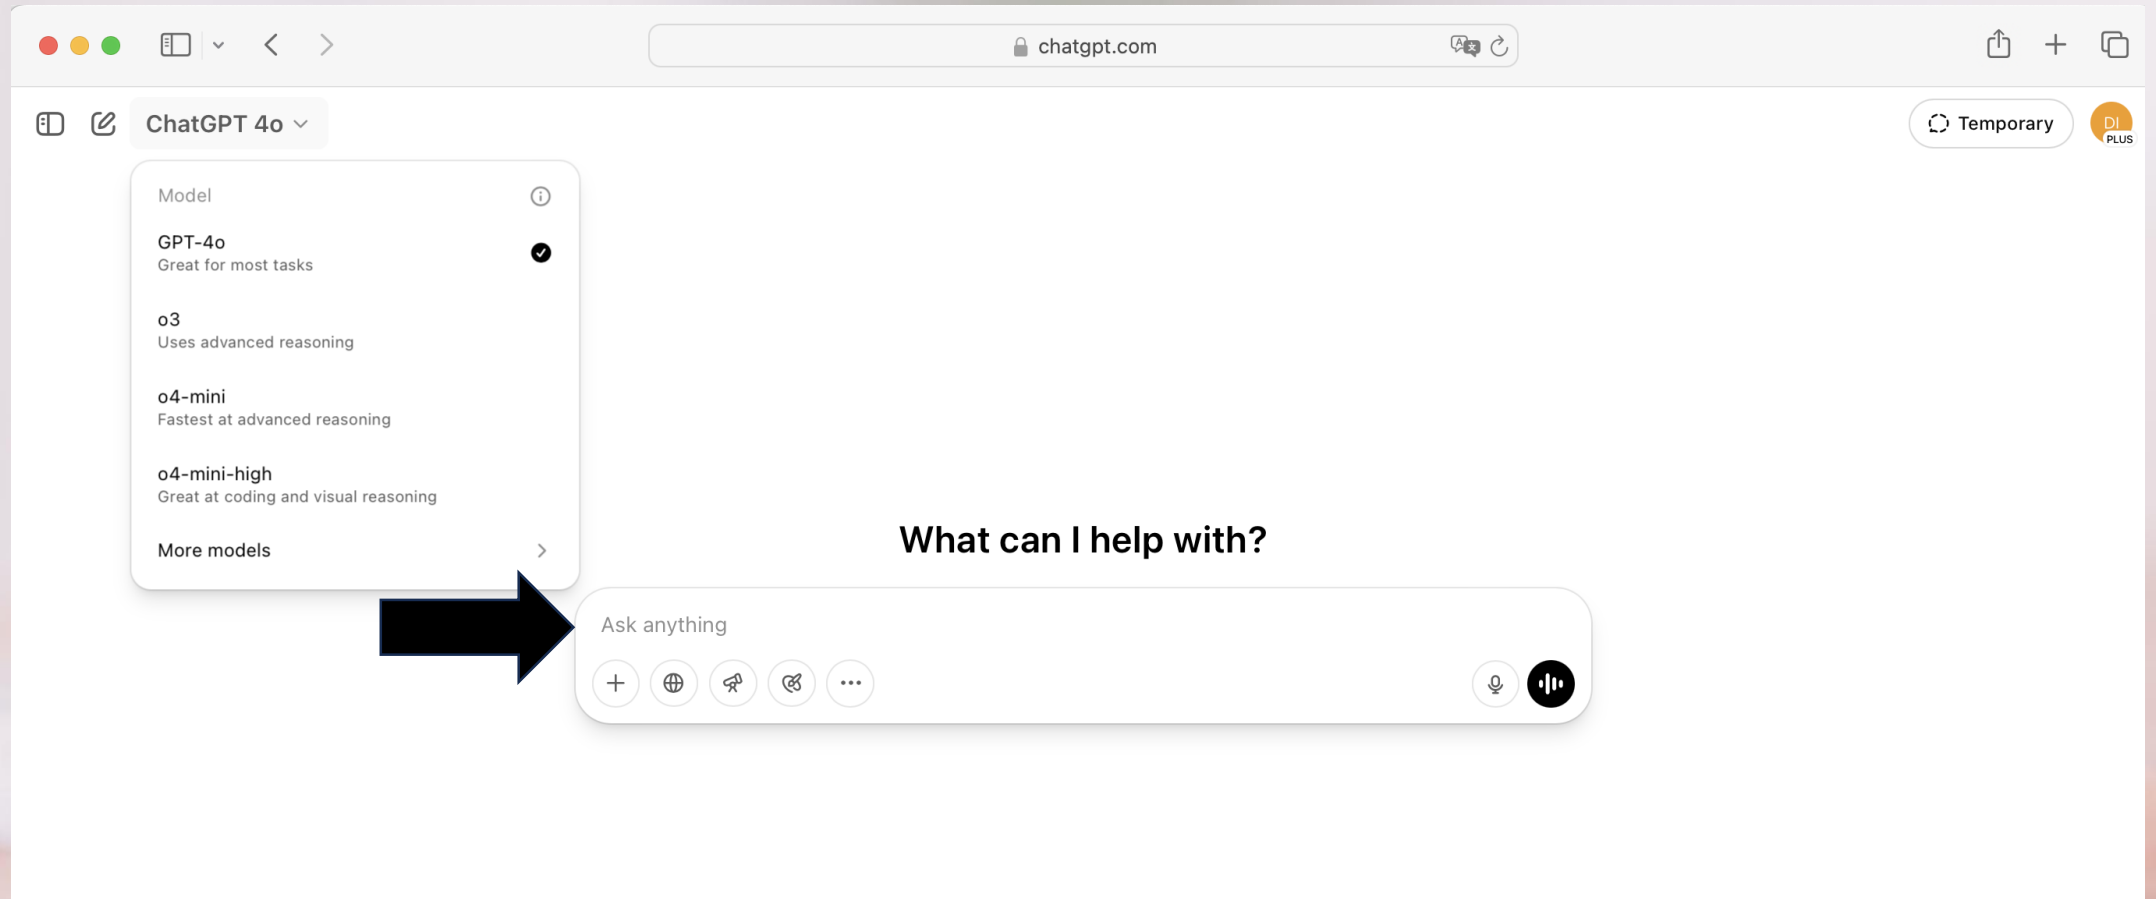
chatgpt.com

ChatGPT 4o

Temporary

DI
PLUS

Model

GPT-4o
Great for most tasks

o3
Uses advanced reasoning

o4-mini
Fastest at advanced reasoning

o4-mini-high
Great at coding and visual reasoning

More models

What can I help with?

Ask anything